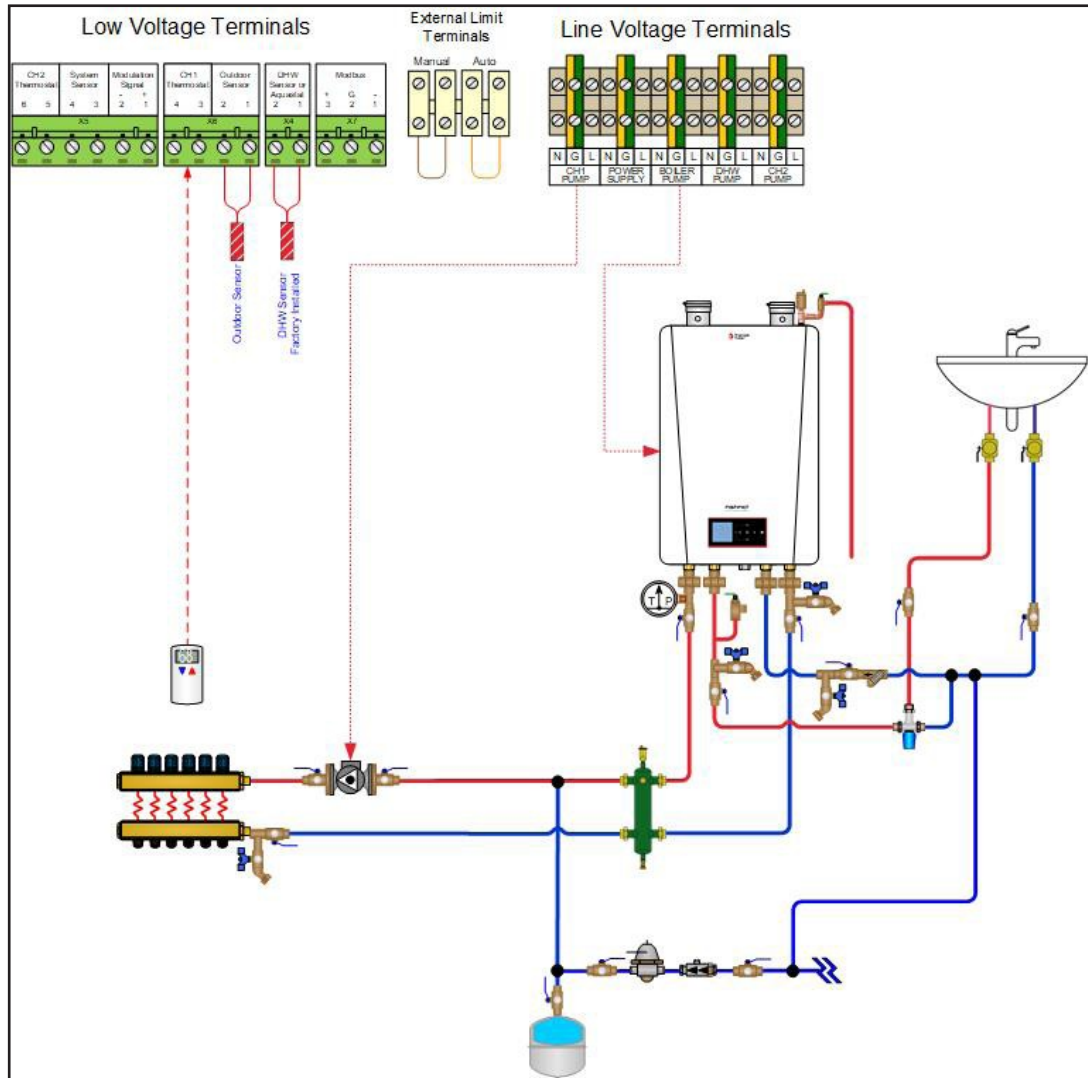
Low Voltage Terminals

CH2 Thermostat
6 5

System Sensor
4 3

Modulation Signal
- +
2 1

X5

CH1 Thermostat
4 3

Outdoor Sensor
2 1

X6

DHW Sensor or Aquastat
2 1

X4

Modbus
+ G -
3 2 1

X7

Outdoor Sensor

DHW Sensor Factory Installed

External Limit Terminals

Manual

Auto

Line Voltage Terminals

N G L
CH1 PUMP

N G L
POWER SUPPLY

N G L
BOILER PUMP

N G L
DHW PUMP

N G L
CH2 PUMP

T P